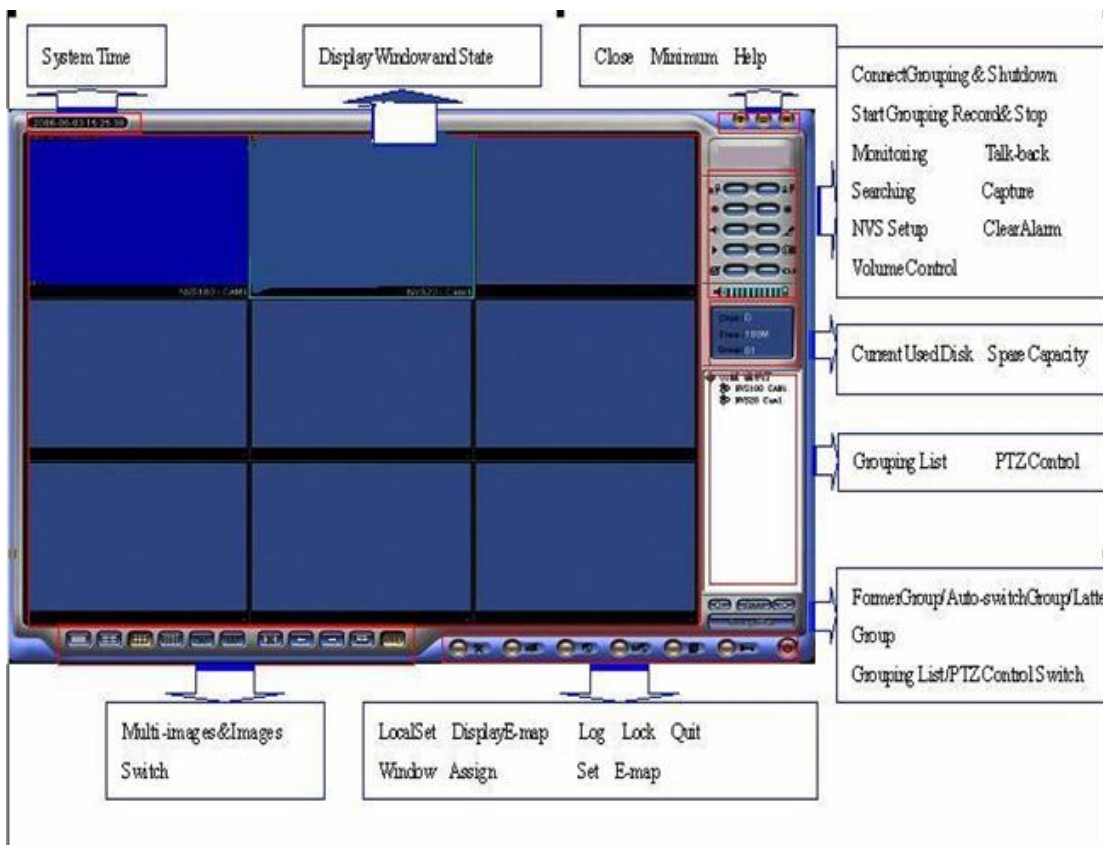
System Time

Display Window and State

Close Minimum Help

Connect Grouping & Shutdown
Start Grouping Record & Stop
Monitoring Talk-back
Searching Capture
NVS Setup Clear Alarm
Volume Control

2006-06-03 15:25:30

NVS100 - CAM1

NVS23 - Cam1

Disk: D
Free: 180M
Group: 01

NVS100 CAM1
NVS20 Cam1

Current Used Disk Spare Capacity

Grouping List PTZ Control

Former Group/Auto-switch Group/Latte
Group
Grouping List/PTZ Control Switch

Multi-images & Images
Switch

LocalSet DisplayE-map Log Lock Quit
Window Assign Set E-map